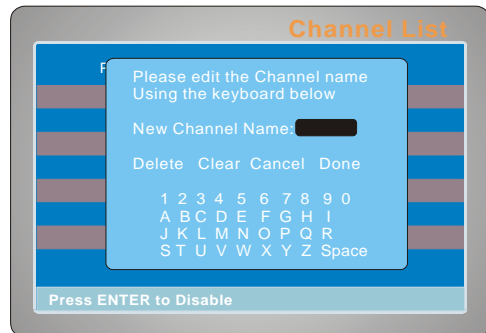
Channel List

F

Please edit the Channel name
Using the keyboard below

New Channel Name:

Delete Clear Cancel Done

1 2 3 4 5 6 7 8 9 0
A B C D E F G H I
J K L M N O P Q R
S T U V W X Y Z Space

Press ENTER to Disable